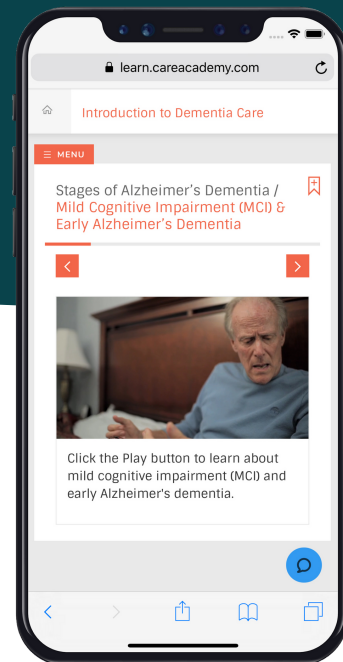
learn.careacademy.com

Introduction to Dementia Care

MENU

Stages of Alzheimer's Dementia / Mild Cognitive Impairment (MCI) & Early Alzheimer's Dementia

Click the Play button to learn about mild cognitive impairment (MCI) and early Alzheimer's dementia.